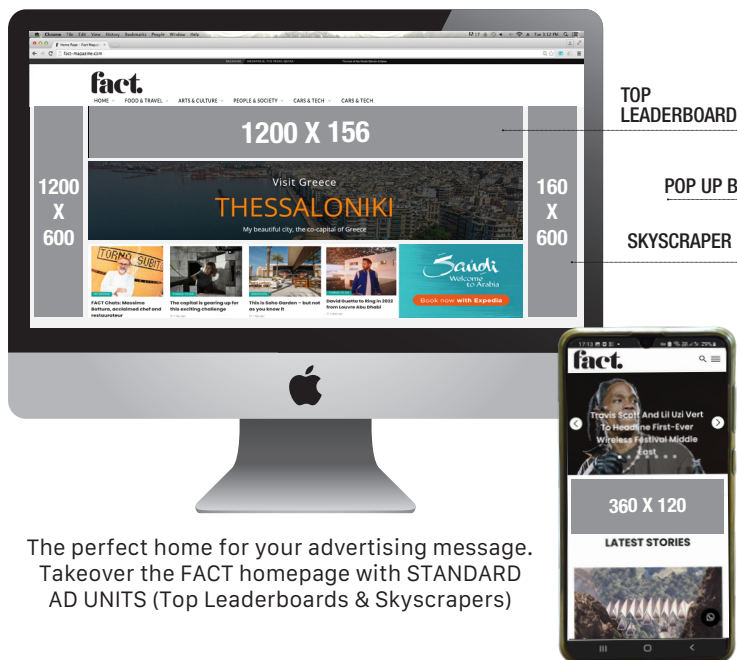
Chrome File Edit View History Bookmarks People Window Help

fact-magazine.com

fact.

HOME FOOD & TRAVEL ARTS & CULTURE PEOPLE & SOCIETY CARS & TECH CARS & TECH

1200 X 156

1200 X 600

160 X 600

Visit Greece

THESSALONIKI

My beautiful city, the co-capital of Greece

FACT Chats: Massimo Bottura, acclaimed chef and restaurateur

The capital is gearing up for this exciting challenge

This is Soho Garden – but not as you know it

David Guetta to Ring in 2022 from Louvre Abu Dhabi

Saudi Welcome to Arabia

Book now with Expedia

TOP LEADERBOARD

POP UP B

SKYSCRAPER

fact.

Travis Scott And Lil Uzi Vert To Headline First-Ever Wireless Festival Middle East

360 X 120

LATEST STORIES

The perfect home for your advertising message. Takeover the FACT homepage with STANDARD AD UNITS (Top Leaderboards & Skyscrapers)